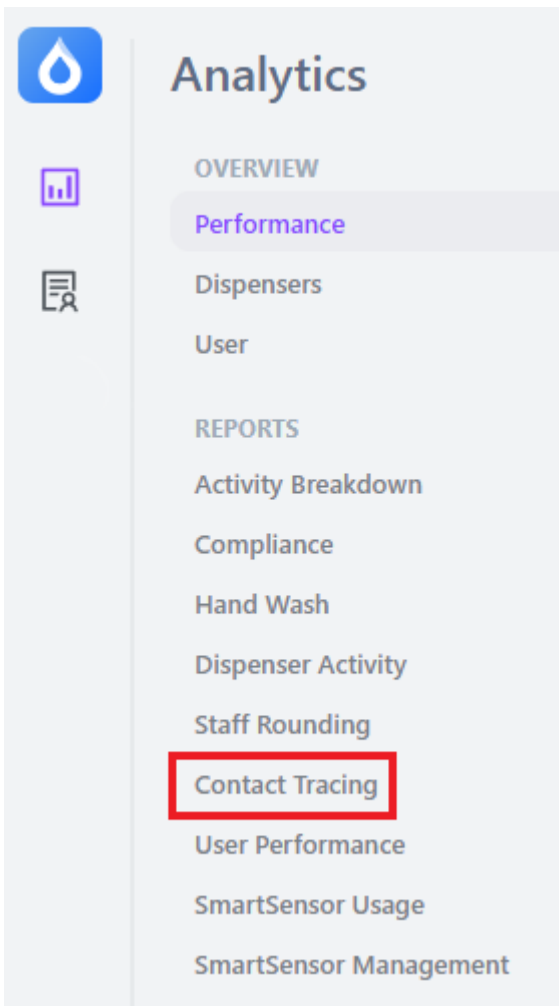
Analytics

OVERVIEW

Performance

Dispensers

User

REPORTS

Activity Breakdown

Compliance

Hand Wash

Dispenser Activity

Staff Rounding

Contact Tracing

User Performance

SmartSensor Usage

SmartSensor Management